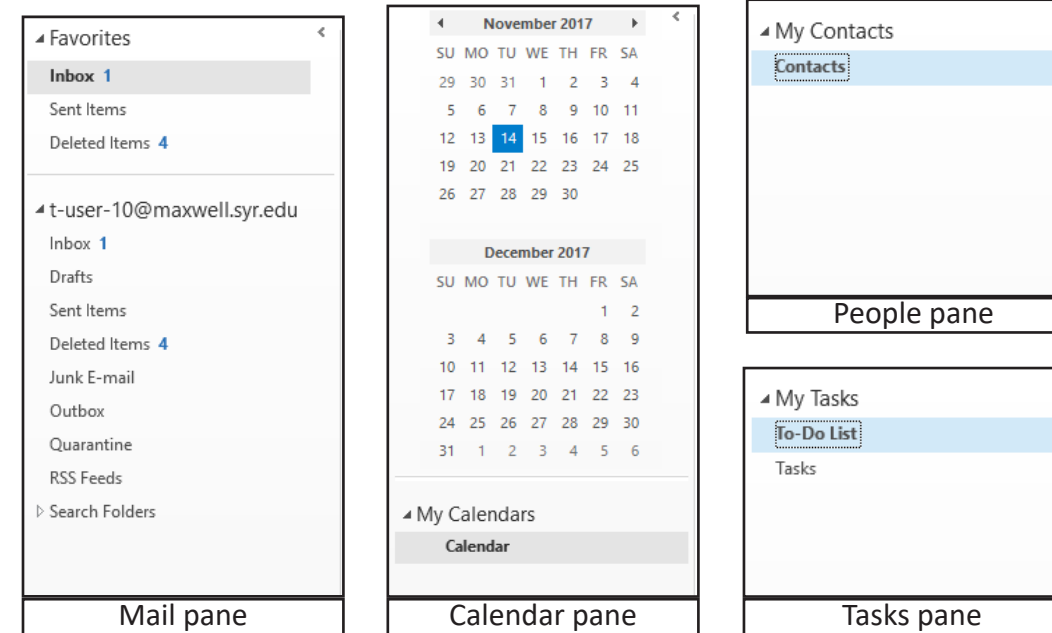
◢ Favorites
Inbox 1
Sent Items
Deleted Items 4

◢ t-user-10@maxwell.syr.edu
Inbox 1
Drafts
Sent Items
Deleted Items 4
Junk E-mail
Outbox
Quarantine
RSS Feeds
▷ Search Folders

Mail pane

November 2017

| SU | MO | TU | WE | TH | FR | SA |
|---|---|---|---|---|---|---|
| 29 | 30 | 31 | 1 | 2 | 3 | 4 |
| 5 | 6 | 7 | 8 | 9 | 10 | 11 |
| 12 | 13 | 14 | 15 | 16 | 17 | 18 |
| 19 | 20 | 21 | 22 | 23 | 24 | 25 |
| 26 | 27 | 28 | 29 | 30 | | |

December 2017

| SU | MO | TU | WE | TH | FR | SA |
|---|---|---|---|---|---|---|
| | | | | | 1 | 2 |
| 3 | 4 | 5 | 6 | 7 | 8 | 9 |
| 10 | 11 | 12 | 13 | 14 | 15 | 16 |
| 17 | 18 | 19 | 20 | 21 | 22 | 23 |
| 24 | 25 | 26 | 27 | 28 | 29 | 30 |
| 31 | 1 | 2 | 3 | 4 | 5 | 6 |

◢ My Calendars
Calendar

Calendar pane

◢ My Contacts
Contacts

People pane

◢ My Tasks
To-Do List
Tasks

Tasks pane